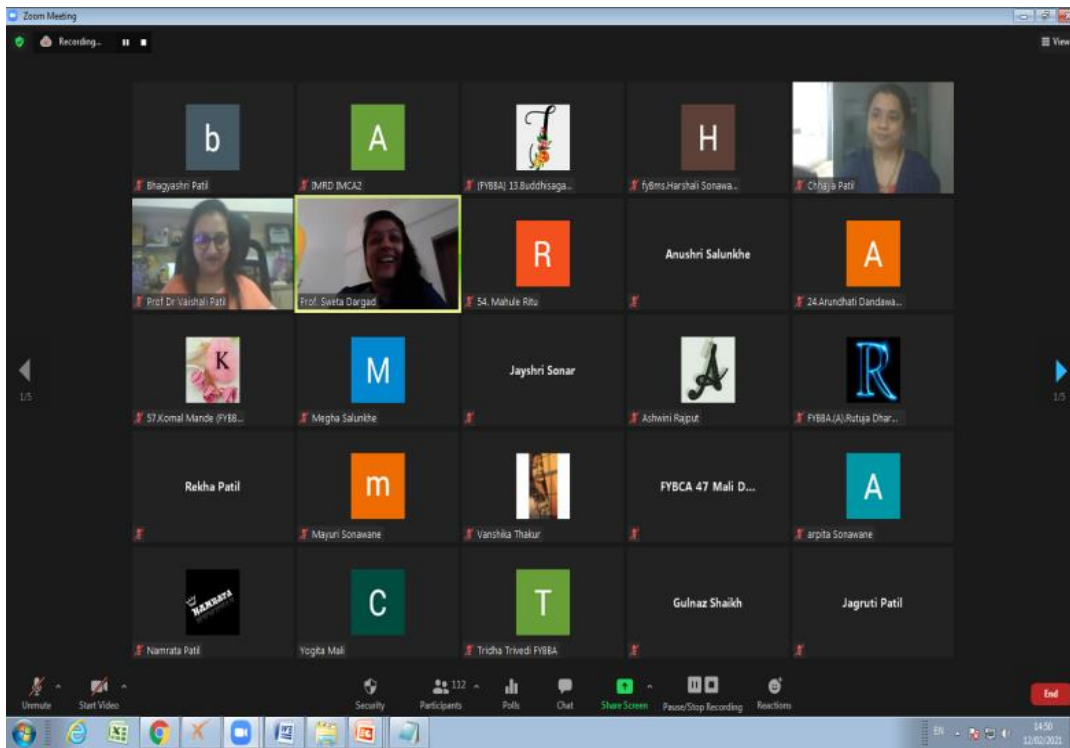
Zoom Meeting

Recording...

View

b
Bhagyashri Patil

A
IMRD IMCA2

(FYBBA) 13.Buddhisaga...

H
fyBms.Harshali Sonawa...

Chhaya Patil

Prof Dr Vaishali Patil

Prof. Sweta Dargad

R
54. Mahule Ritu

Anushri Salunkhe

A
24.Arundhati Dandawa...

K
57.Komal Mande (FYBB...

M
Megha Salunkhe

Jayshri Sonar

A
Ashwini Rajput

R
FYBBA.(A).Rutuja Dhar...

Rekha Patil

m
Mayuri Sonawane

Vanshika Thakur

FYBCA 47 Mali D...

A
arpita Sonawane

NAMRATA
Namrata Patil

C
Yogita Mali

T
Tridha Trivedi FYBBA

Gulnaz Shaikh

Jagruti Patil

1/5

1/5

Unmute
Start Video
Security
112
Participants
Polls
Chat
Share Screen
Pause/Stop Recording
Reactions
End

EN
14:50
12/02/2021